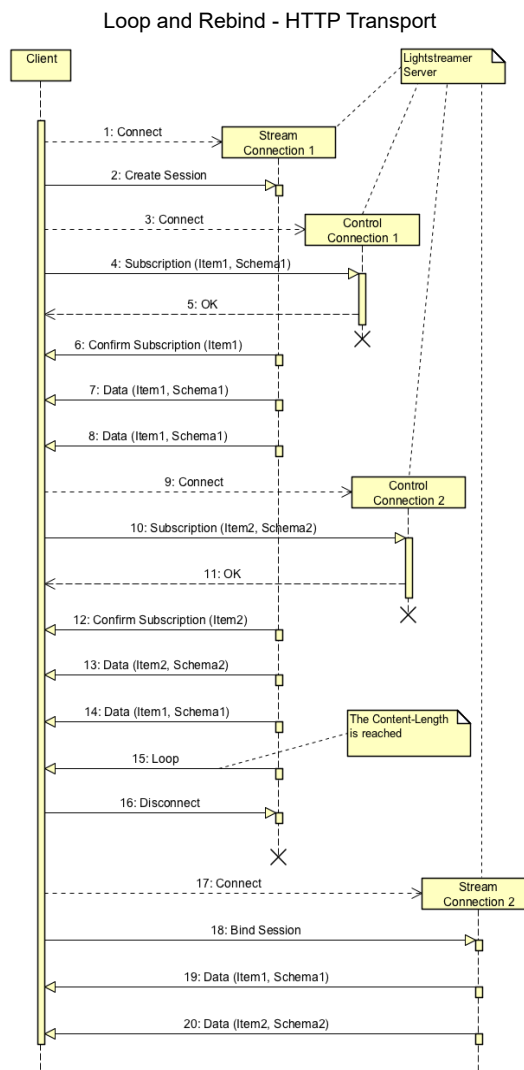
Loop and Rebind - HTTP Transport

Client

Lightstreamer Server

1: Connect

Stream Connection 1

2: Create Session

3: Connect

Control Connection 1

4: Subscription (Item1, Schema1)

5: OK

6: Confirm Subscription (Item1)

7: Data (Item1, Schema1)

8: Data (Item1, Schema1)

9: Connect

Control Connection 2

10: Subscription (Item2, Schema2)

11: OK

12: Confirm Subscription (Item2)

13: Data (Item2, Schema2)

14: Data (Item1, Schema1)

The Content-Length is reached

15: Loop

16: Disconnect

17: Connect

Stream Connection 2

18: Bind Session

19: Data (Item1, Schema1)

20: Data (Item2, Schema2)